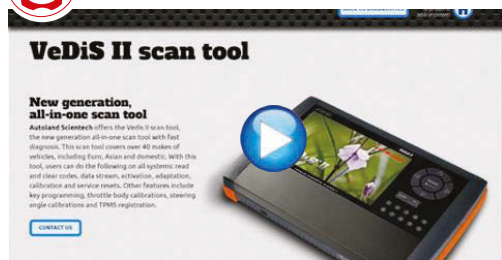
VeDiS II scan tool

New generation, all-in-one scan tool

Autoland Scientech offers the VeDiS II scan tool, the new generation all-in-one scan tool with fast diagnosis. This scan tool covers over 40 makes of vehicles, including Euro, Asian and domestic. With this tool, users can do the following on all systems: read and clear codes, data stream, activation, adaptation, calibration and service resets. Other features include key programming, throttle body calibrations, steering angle calibrations and TPMS registration.

CONTACT US